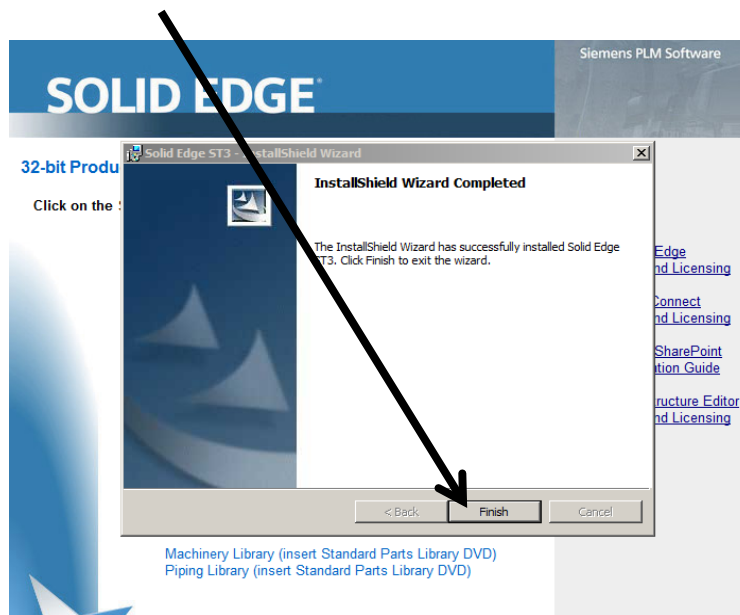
Siemens PLM Software

SOLID EDGE

32-bit Produ

Click on the

Solid Edge ST3 - InstallShield Wizard

InstallShield Wizard Completed

The InstallShield Wizard has successfully installed Solid Edge ST3. Click Finish to exit the wizard.

< Back

Finish

Cancel

Edge
nd Licensing

Connect
nd Licensing

SharePoint
ation Guide

ructure Editor
nd Licensing

Machinery Library (insert Standard Parts Library DVD)
Piping Library (insert Standard Parts Library DVD)